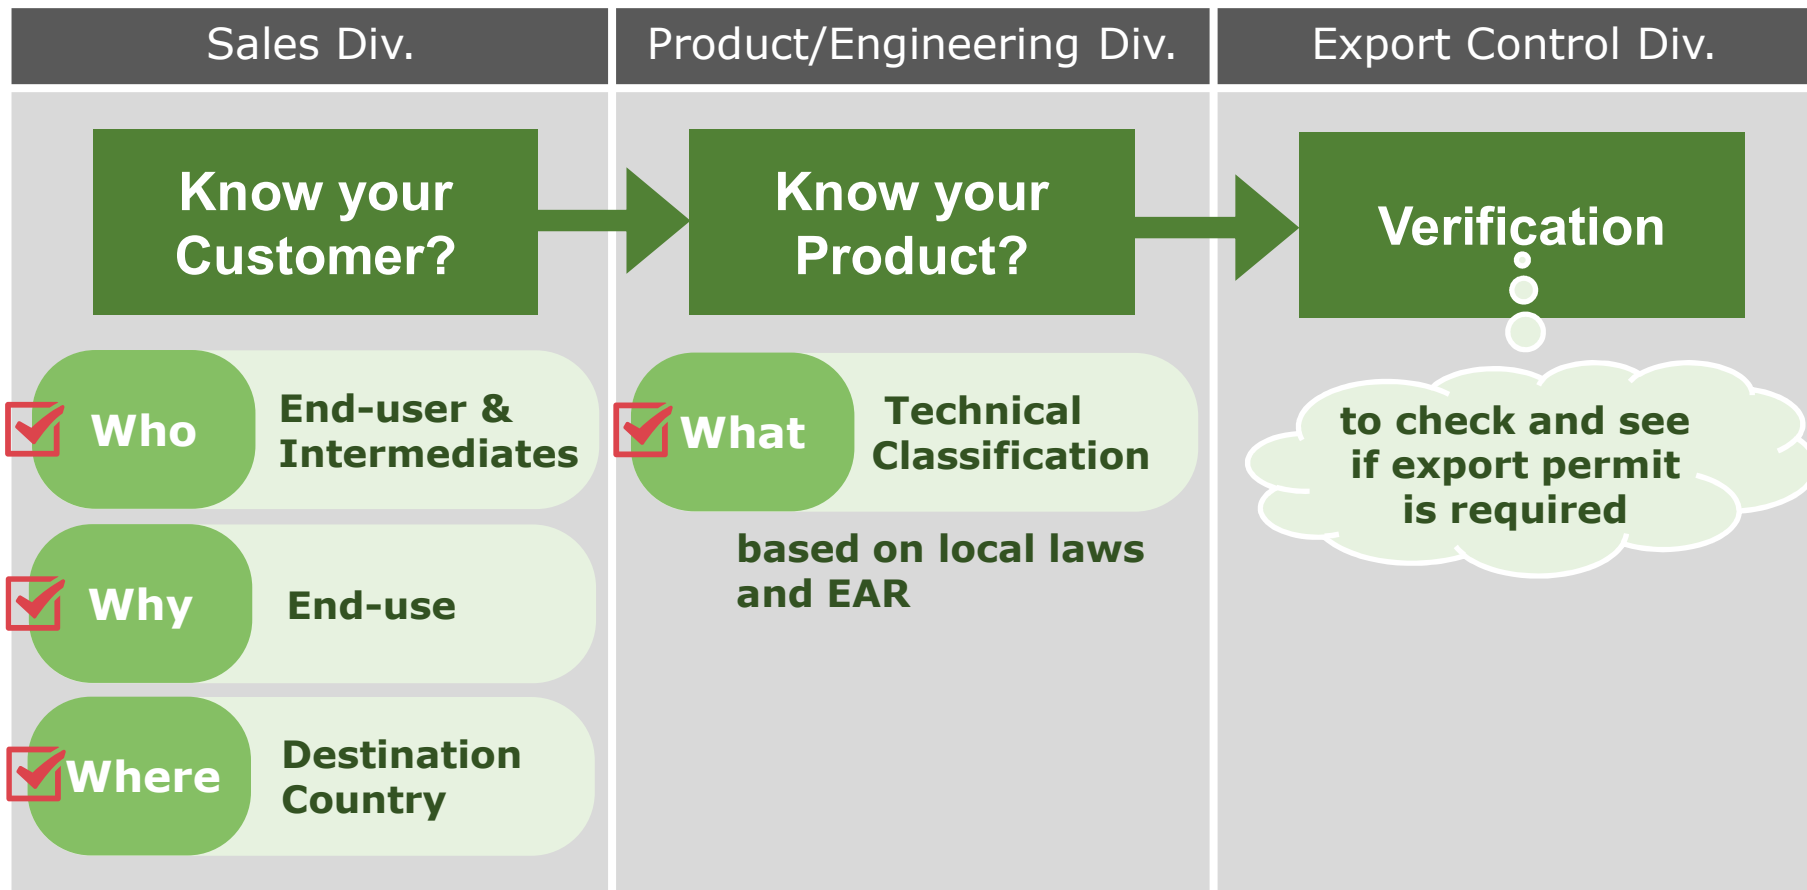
Sales Div.

Know your Customer?

Who

End-user & Intermediates

Why

End-use

Where

Destination Country

Product/Engineering Div.

Know your Product?

What

Technical Classification

based on local laws and EAR

Export Control Div.

Verification

to check and see if export permit is required